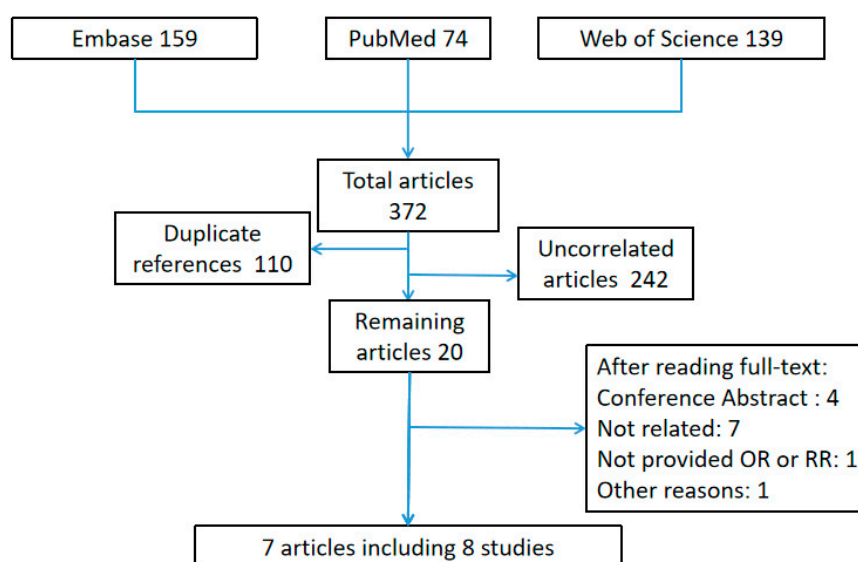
Embase 159

PubMed 74

Web of Science 139

Total articles 372

Duplicate references 110

Uncorrelated articles 242

Remaining articles 20

After reading full-text:
Conference Abstract : 4
Not related: 7
Not provided OR or RR: 1
Other reasons: 1

7 articles including 8 studies